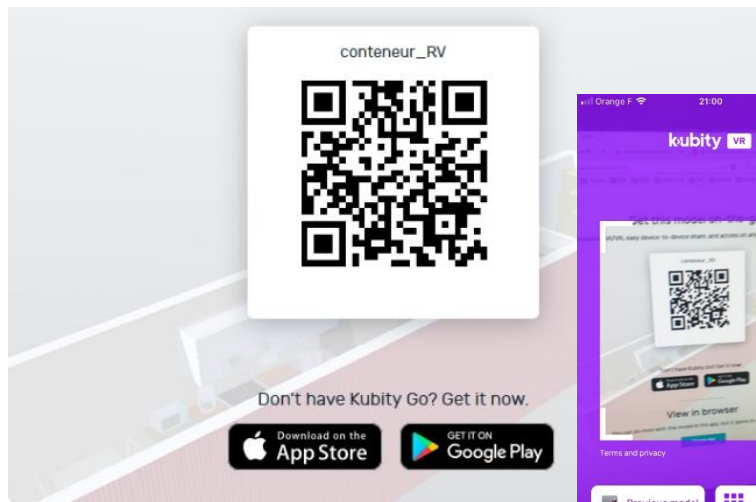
conteneur_RV

Don't have Kubity Go? Get it now.

Download on the App Store

GET IT ON Google Play

Orange F 21:00

kubity VR

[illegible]

conteneur_RV

App Store Google Play

View in browser

Terms and privacy

Previous model